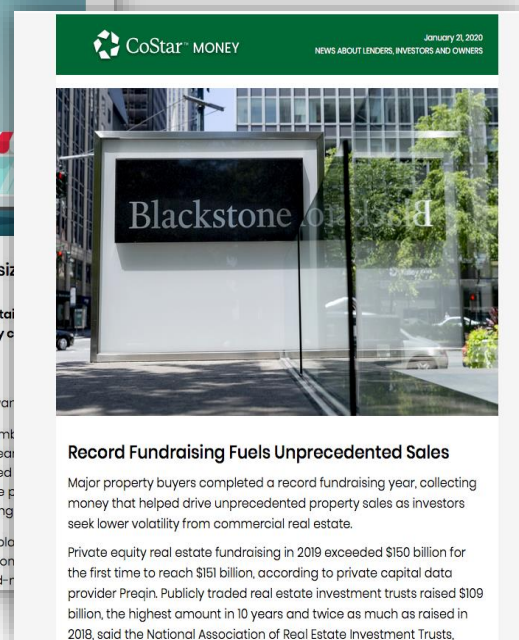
CoStar™ MONEY

January 21, 2020
NEWS ABOUT LENDERS, INVESTORS AND OWNERS

Blackstone

Record Fundraising Fuels Unprecedented Sales

Major property buyers completed a record fundraising year, collecting money that helped drive unprecedented property sales as investors seek lower volatility from commercial real estate.

Private equity real estate fundraising in 2019 exceeded $150 billion for the first time to reach $151 billion, according to private capital data provider Preqin. Publicly traded real estate investment trusts raised $109 billion, the highest amount in 10 years and twice as much as raised in 2018, said the National Association of Real Estate Investment Trusts,

siz
tai
y c
ra
mb
ea
ed
e p
ng
plo
on
d-r